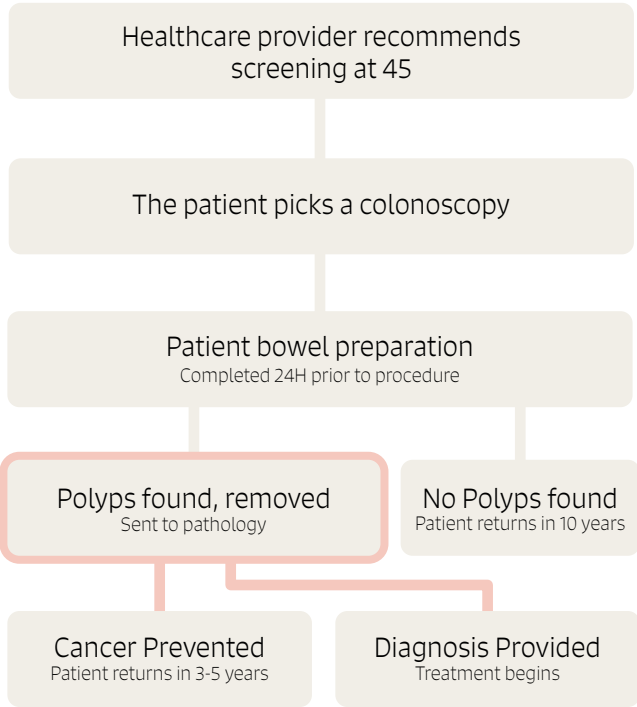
Healthcare provider recommends screening at 45

The patient picks a colonoscopy

Patient bowel preparation
Completed 24H prior to procedure

Polyps found, removed
Sent to pathology

No Polyps found
Patient returns in 10 years

Cancer Prevented
Patient returns in 3-5 years

Diagnosis Provided
Treatment begins